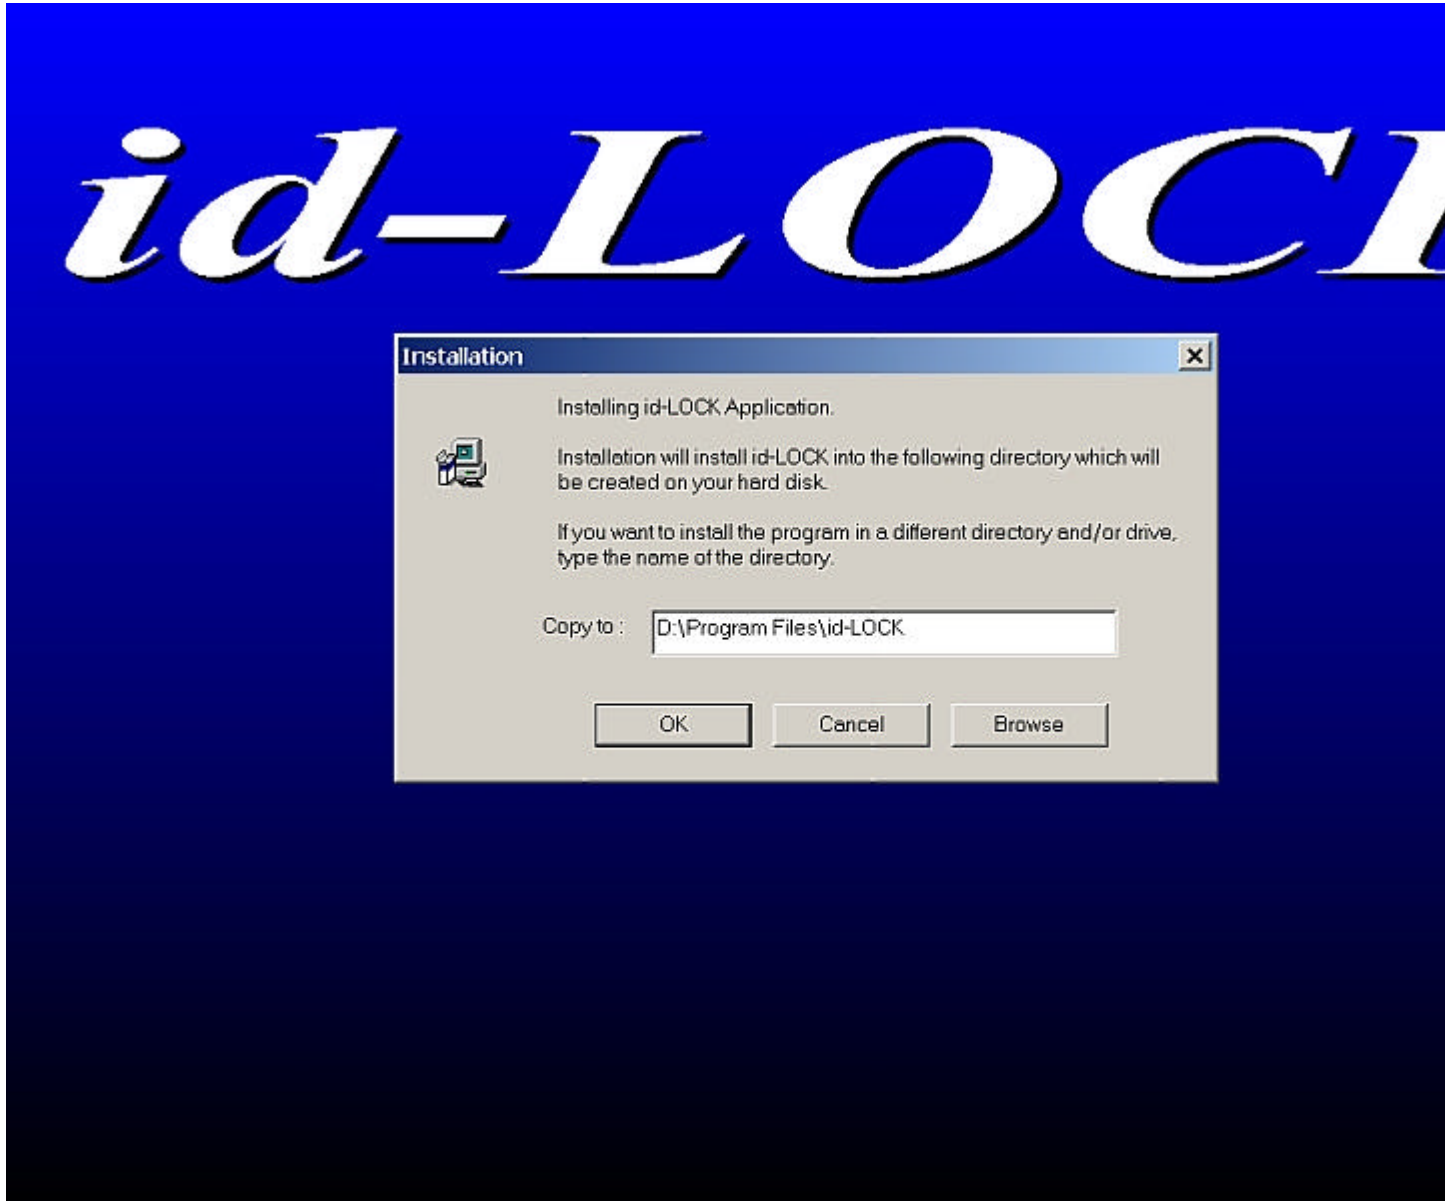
id-LOC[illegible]

Installation

Installing id-LOCK Application.

Installation will install id-LOCK into the following directory which will be created on your hard disk.

If you want to install the program in a different directory and/or drive, type the name of the directory.

Copy to : D:\Program Files\id-LOCK

OK

Cancel

Browse